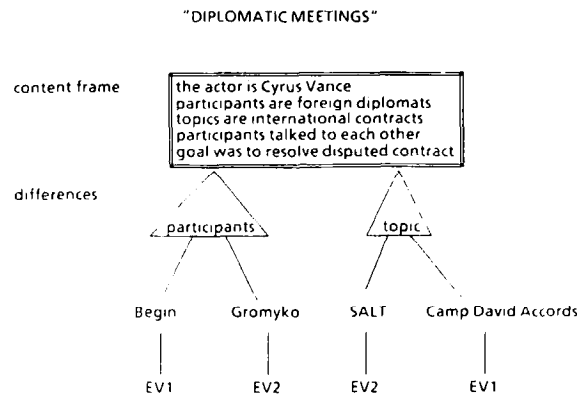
"DIPLOMATIC MEETINGS"

content frame

the actor is Cyrus Vance
participants are foreign diplomats
topics are international contracts
participants talked to each other
goal was to resolve disputed contract

differences

participants

topic

Begin

Gromyko

SALT

Camp David Accords

EV1

EV2

EV2

EV1